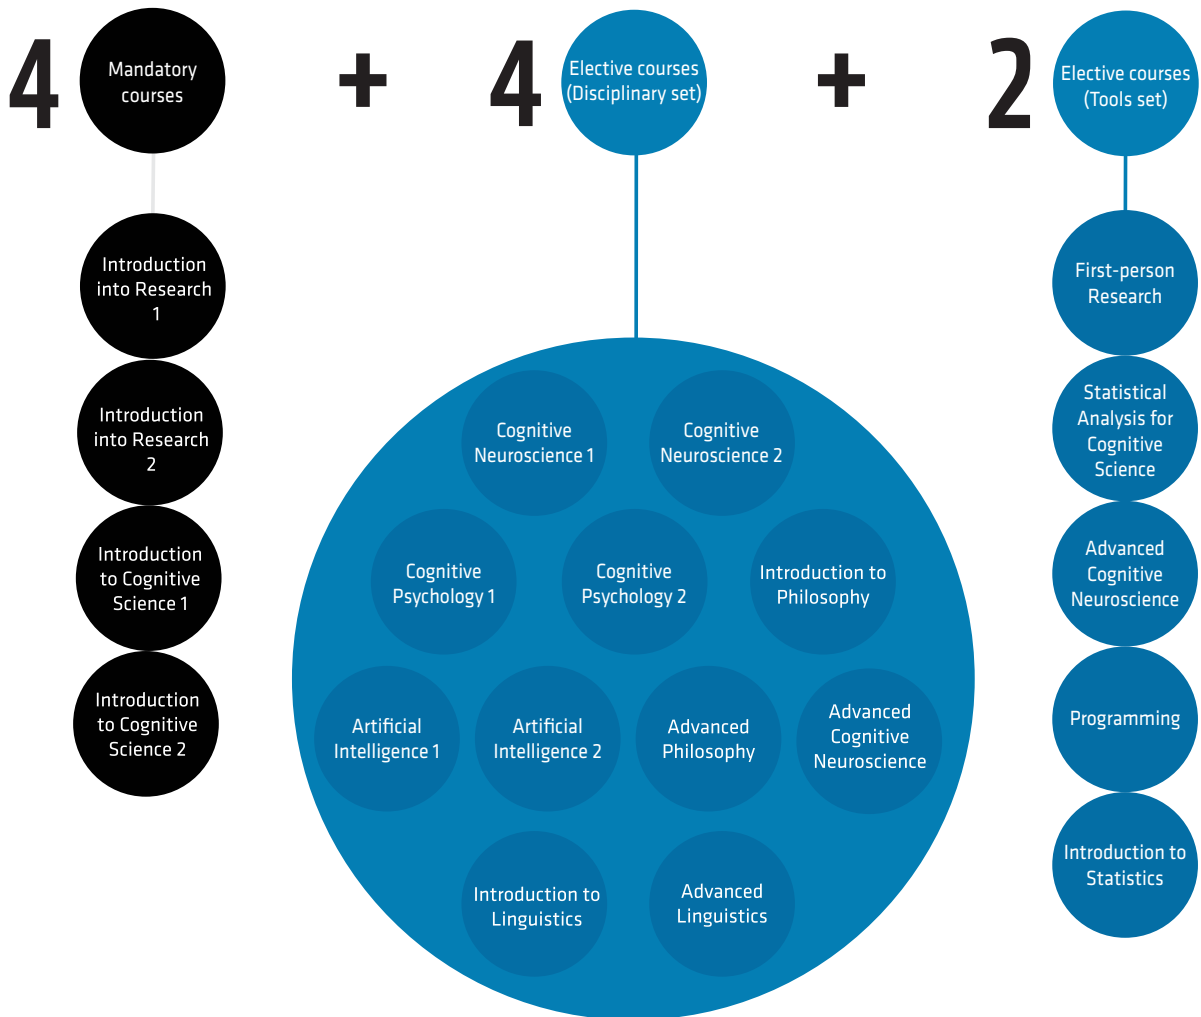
4 Mandatory courses + 4 Elective courses (Disciplinary set) + 2 Elective courses (Tools set)

Introduction into Research 1

Introduction into Research 2

Introduction to Cognitive Science 1

Introduction to Cognitive Science 2

Cognitive Neuroscience 1

Cognitive Neuroscience 2

Cognitive Psychology 1

Cognitive Psychology 2

Introduction to Philosophy

Artificial Intelligence 1

Artificial Intelligence 2

Advanced Philosophy

Advanced Cognitive Neuroscience

Introduction to Linguistics

Advanced Linguistics

First-person Research

Statistical Analysis for Cognitive Science

Advanced Cognitive Neuroscience

Programming

Introduction to Statistics